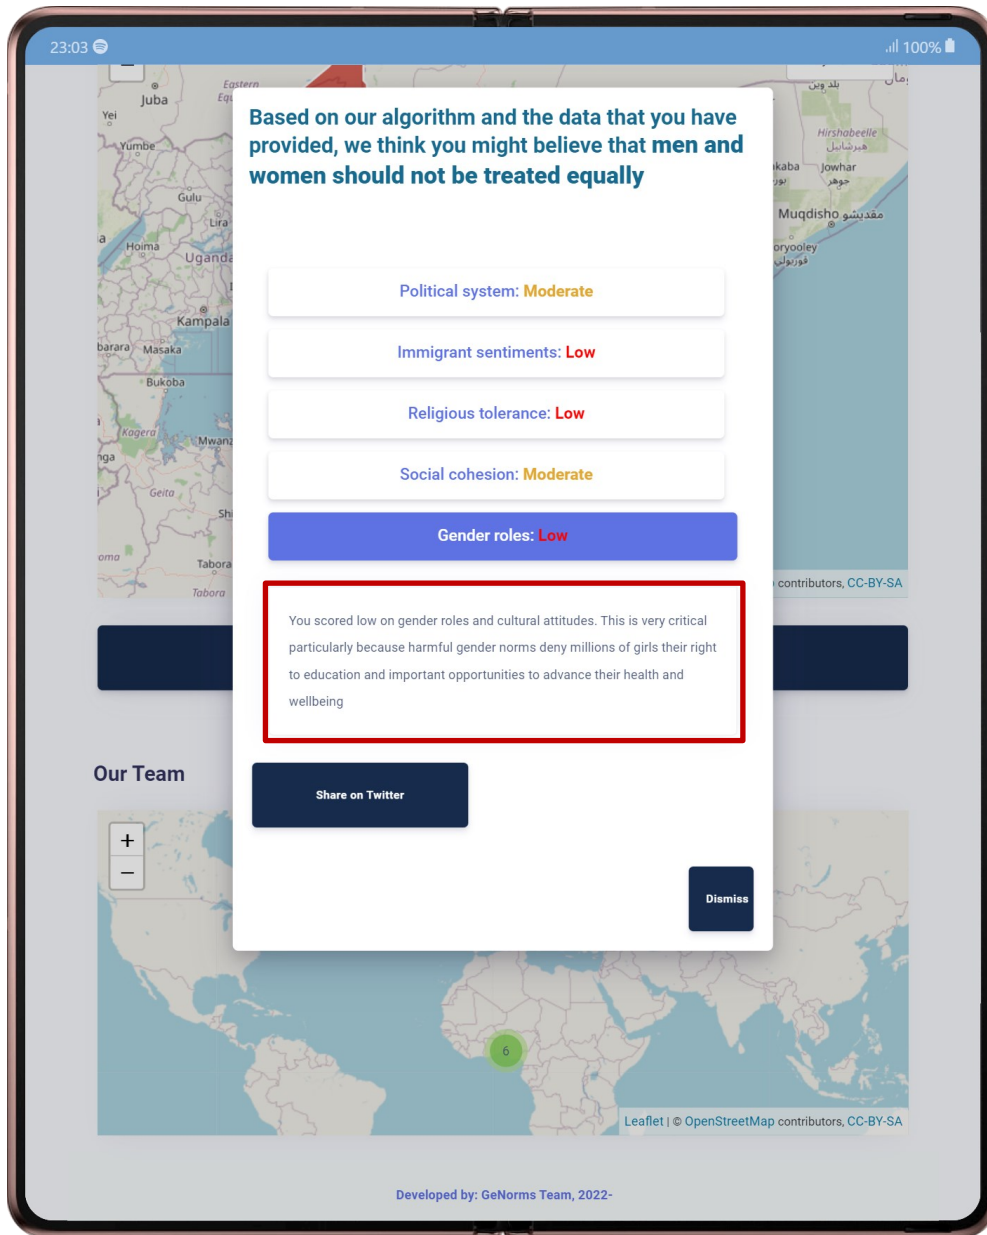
23:03

100%

Juba
Yei
Yumbe
Gulu
Lira
Hoima
Uganda
Kampala
Masaka
Bukoba
Kagera
Mwanza
Geita
Tabora
Tabora
Eastern

Hirshabeelle
Jowhar
Muqdisho مقديشو

Based on our algorithm and the data that you have provided, we think you might believe that men and women should not be treated equally

Political system: Moderate

Immigrant sentiments: Low

Religious tolerance: Low

Social cohesion: Moderate

Gender roles: Low

You scored low on gender roles and cultural attitudes. This is very critical particularly because harmful gender norms deny millions of girls their right to education and important opportunities to advance their health and wellbeing

Share on Twitter

Dismiss

contributors, CC-BY-SA

Our Team

+
−

6

Leaflet | © OpenStreetMap contributors, CC-BY-SA

Developed by: GeNorms Team, 2022-